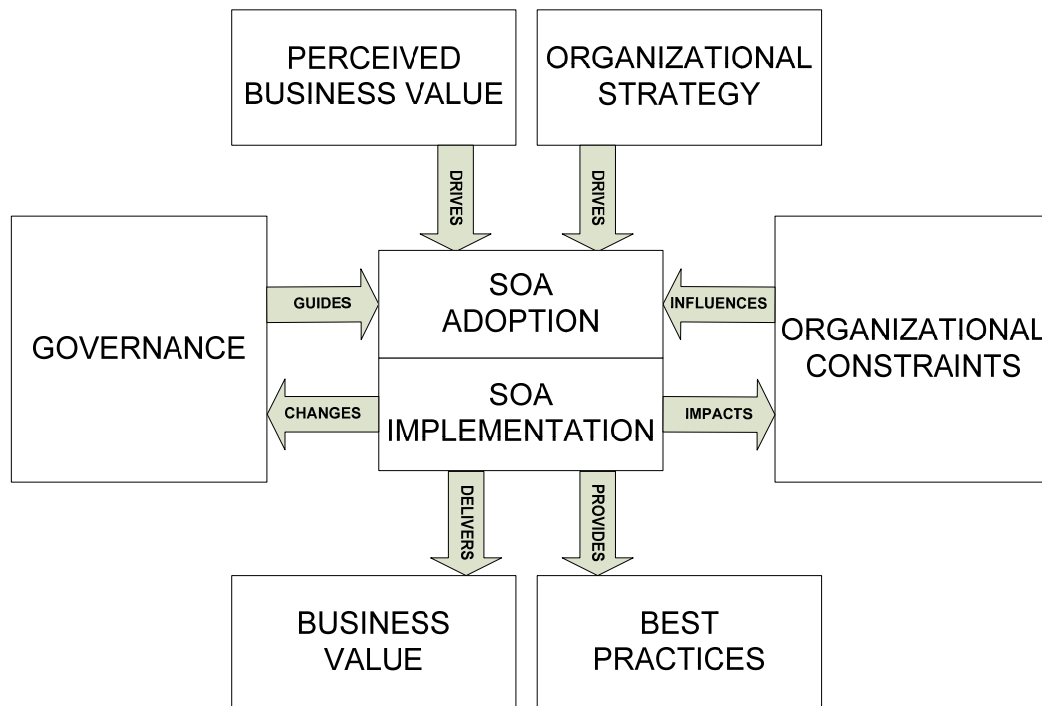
PERCEIVED BUSINESS VALUE

ORGANIZATIONAL STRATEGY

DRIVES

DRIVES

GOVERNANCE

GUIDES

SOA ADOPTION

INFLUENCES

ORGANIZATIONAL CONSTRAINTS

CHANGES

SOA IMPLEMENTATION

IMPACTS

DELIVERS

PROVIDES

BUSINESS VALUE

BEST PRACTICES